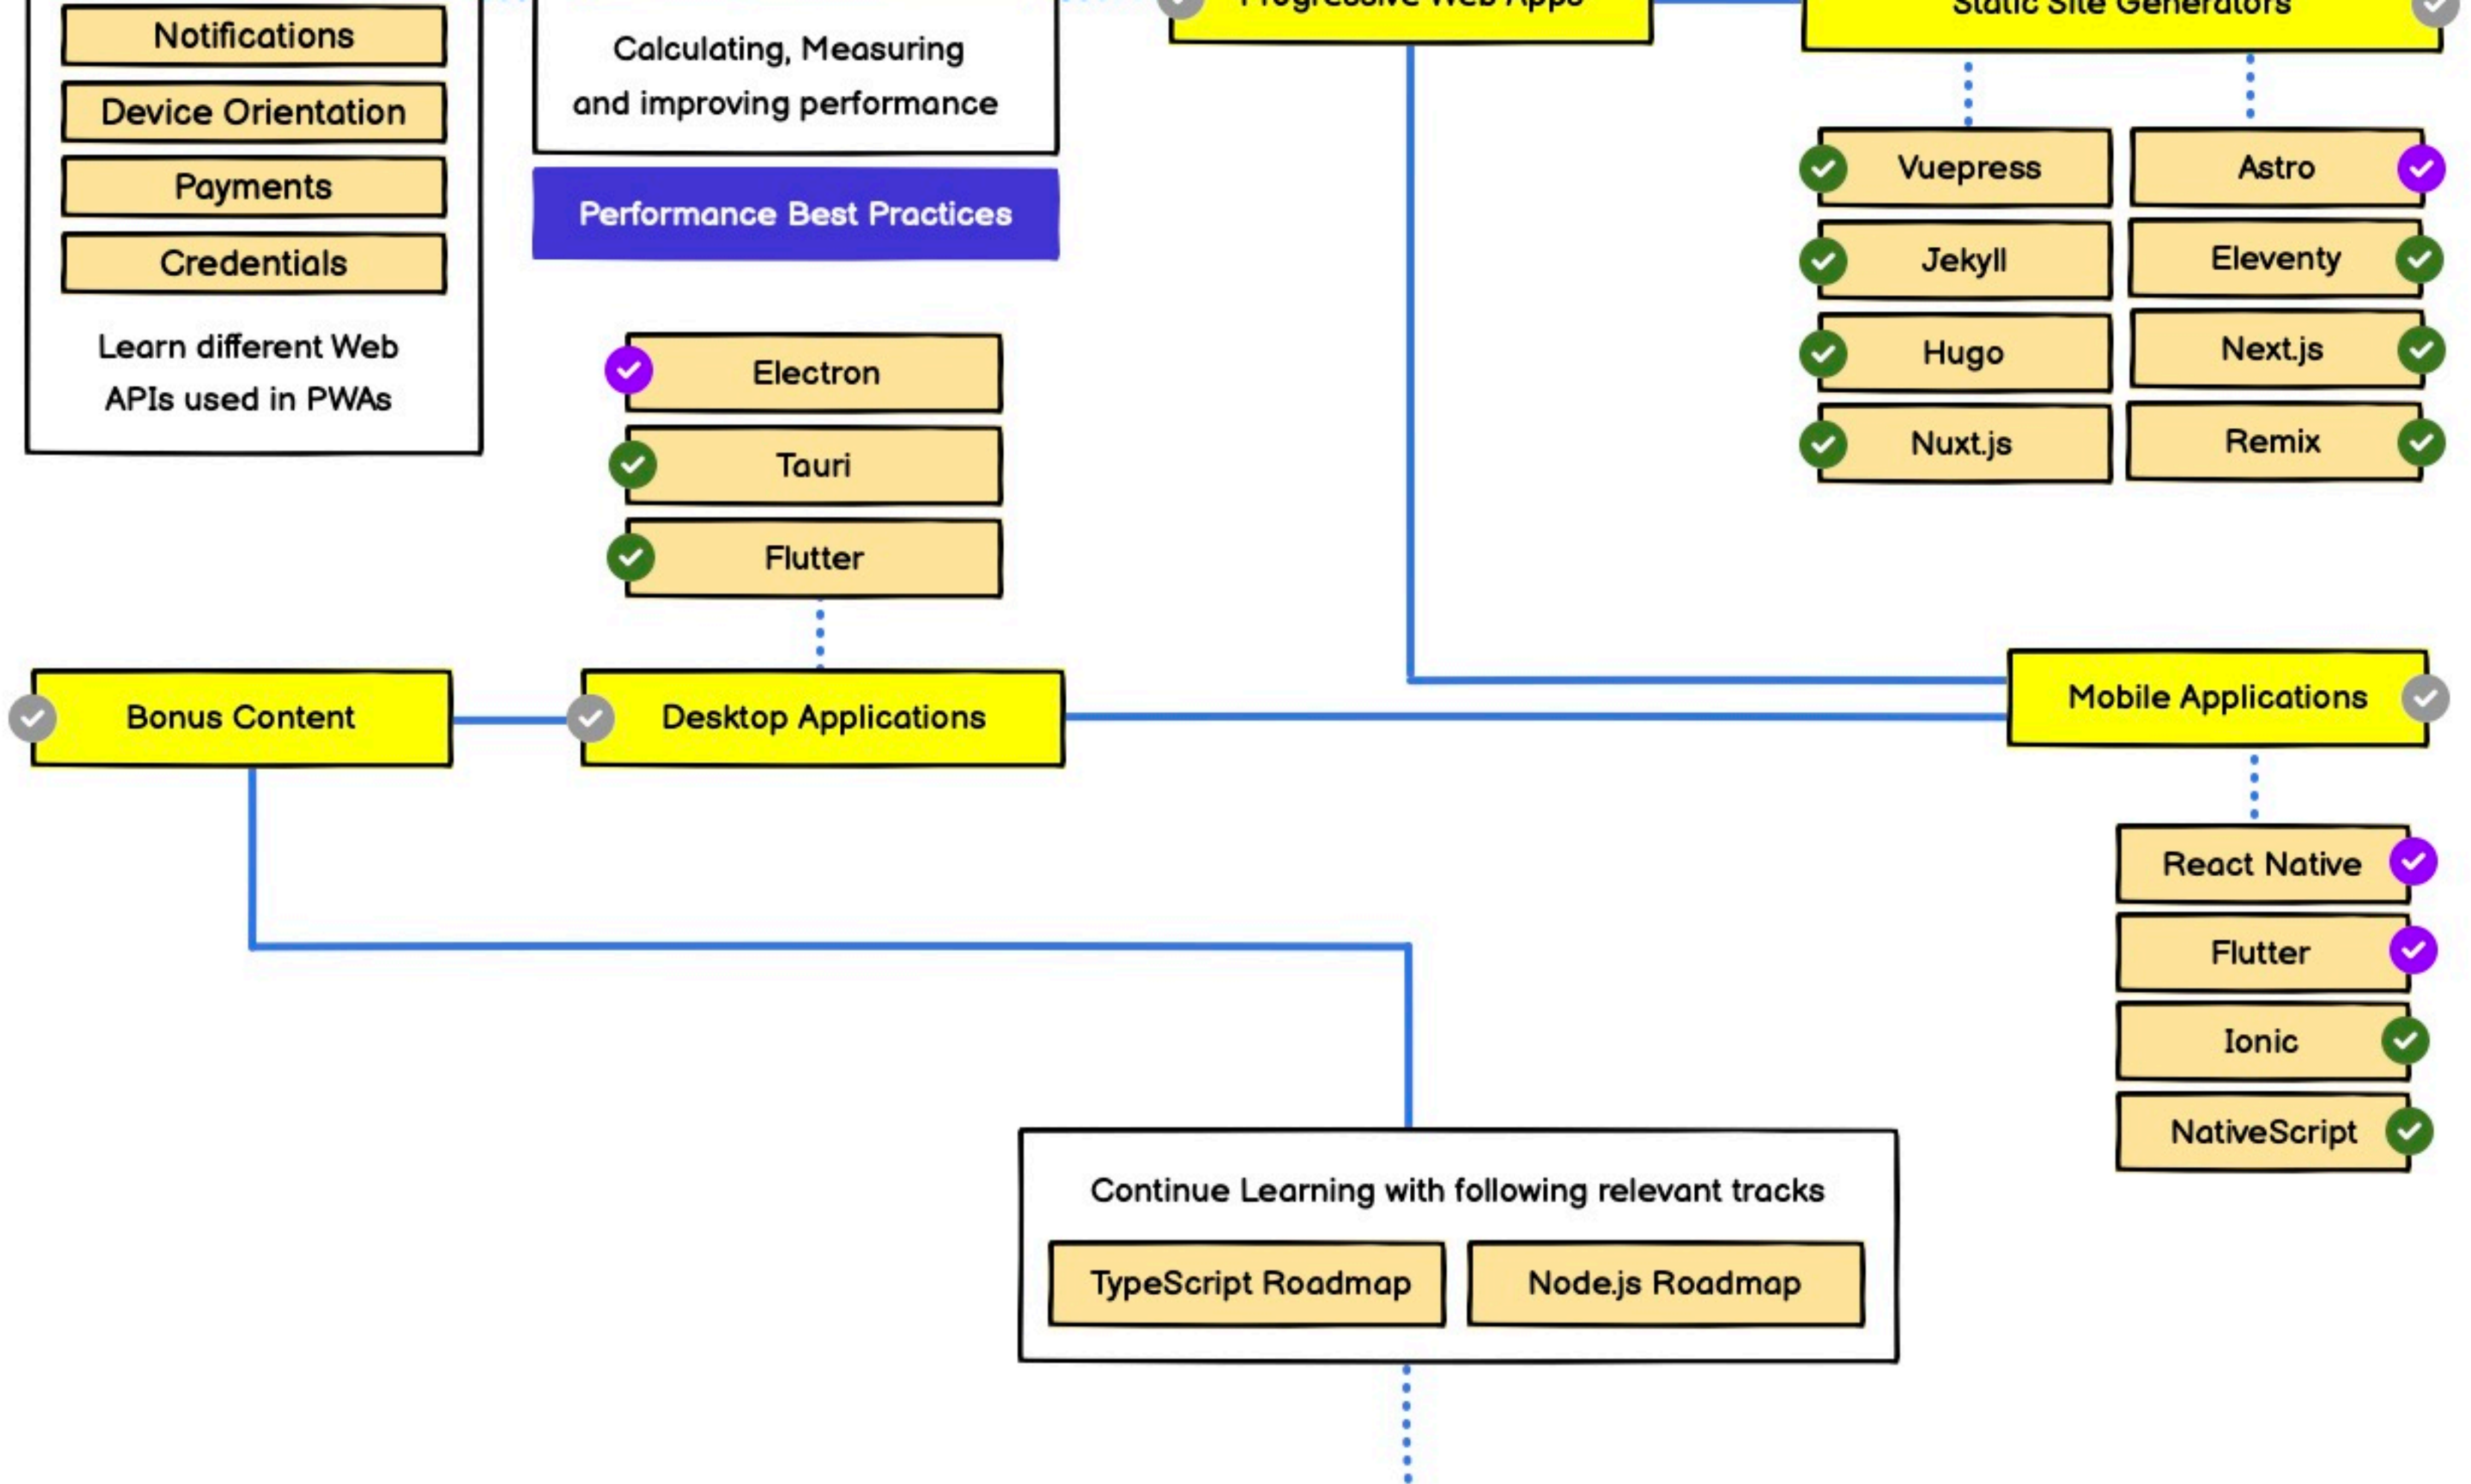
Notifications

Device Orientation

Payments

Credentials

Learn different Web APIs used in PWAs

Calculating, Measuring and improving performance

Performance Best Practices

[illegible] Web Apps

Static Site Generators

Vuepress

Astro

Jekyll

Eleventy

Hugo

Next.js

Nuxt.js

Remix

Electron

Tauri

Flutter

Bonus Content

Desktop Applications

Mobile Applications

React Native

Flutter

Ionic

NativeScript

Continue Learning with following relevant tracks

TypeScript Roadmap

Node.js Roadmap